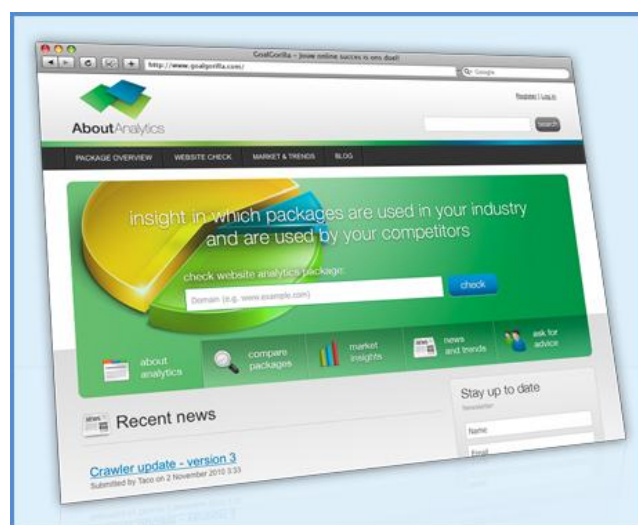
GoalGorilla - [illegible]

http://www.goalgorilla.com/

Q- Google

Register | Log in

AboutAnalytics

search

PACKAGE OVERVIEW

WEBSITE CHECK

MARKET & TRENDS

BLOG

insight in which packages are used in your industry and are used by your competitors

check website analytics package:

Domain (e.g. www.example.com)

check

about analytics

compare packages

market insights

news and trends

ask for advice

Recent news

Crawler update - version 3

Submitted by Taco on 2 November 2010 3:33

Stay up to date

Newsletter

Name

Email